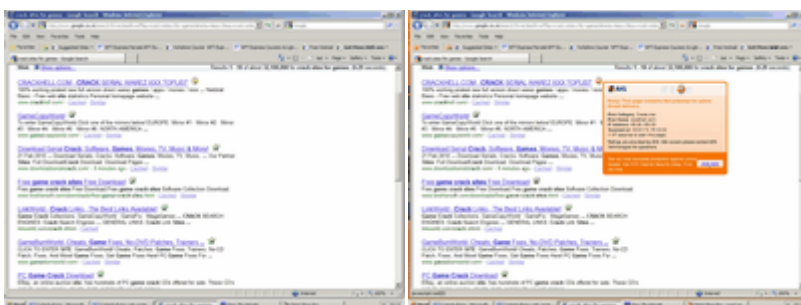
CRACKHELL.COM - CRACK SERIAL WAREZ KGX TOPLIST

GameCopyWorld

Download Serial Crack, Softwares, Games, Warez, TV, Music & More!

Free game crack sites Free Download

LinkWorld - Crack Links - The Best Links Available!

GameBurnWorld: Cheats, Game Fixes, No-DVD Patches, Trainers ...

PC Game Crack Download

CRACKHELL.COM - CRACK SERIAL WAREZ KGX TOPLIST

GameCopyWorld

Download Serial Crack, Softwares, Games, Warez, TV, Music & More!

Free game crack sites Free Download

LinkWorld - Crack Links - The Best Links Available!

GameBurnWorld: Cheats, Game Fixes, No-DVD Patches, Trainers ...

PC Game Crack Download

AVG

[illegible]